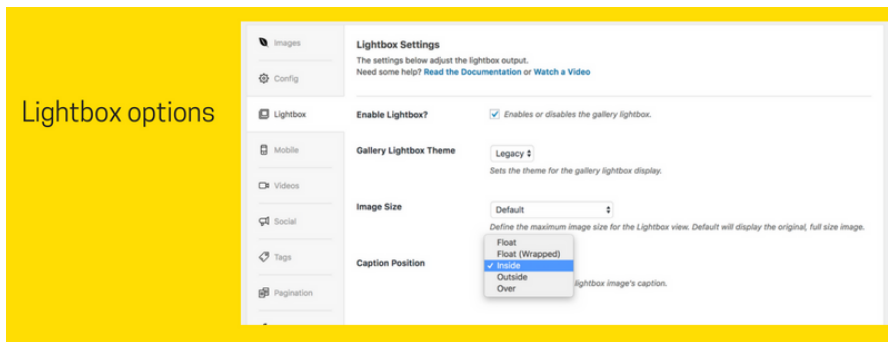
Lightbox options

Images
Config
Lightbox
Mobile
Videos
Social
Tags
Pagination

Lightbox Settings
The settings below adjust the lightbox output.
Need some help? Read the Documentation or Watch a Video

Enable Lightbox?
Enables or disables the gallery lightbox.

Gallery Lightbox Theme
Legacy
Sets the theme for the gallery lightbox display.

Image Size
Default
Define the maximum image size for the Lightbox view. Default will display the original, full size image.

Caption Position
Float
Float (Wrapped)
✓ Inside
Outside
Over
lightbox image's caption.